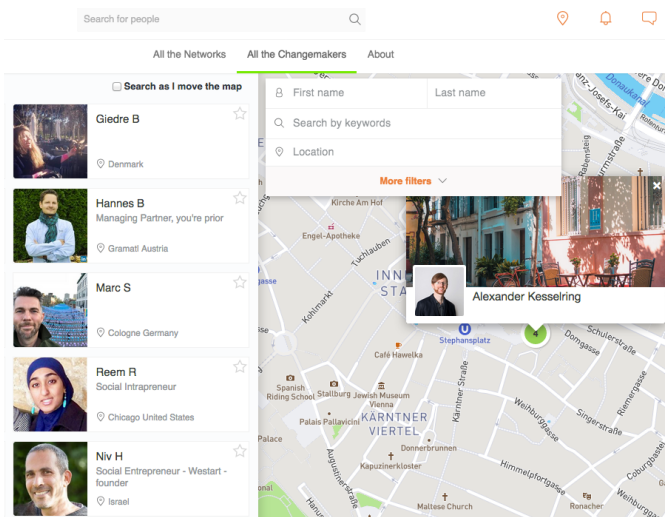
Search for people

All the Networks | All the Changemakers | About

Search as I move the map

Giedre B
Denmark

Hannes B
Managing Partner, you're prior
Gramatl Austria

Marc S
Cologne Germany

Reem R
Social Intrapreneur
Chicago United States

Niv H
Social Entrepreneur - Westart - founder
Israel

First name
Last name
Search by keywords
Location
More filters

Alexander Kesselring

Donaukanal
Franz-Josefs-Kai
Kirche Am Hof
Engel-Apotheke
Tuchlauben
Kohlmarkt
INNERE STADT
Stephansplatz
Café Hawelka
Spanish Riding School
Stallburg
Jewish Museum Vienna
Palais Pallavicini
KÄRNTNER VIERTEL
Kärntner Straße
Donnerbrunnen
Kapuzinerkloster
Maltese Church
Augustinerstraße
Weihburggasse
Singerstraße
Himmelpfortgasse
Domgasse
Schulerstraße
Riemergasse
Coburgbastei
Ronacher
Rabensteig
Palace
gasse